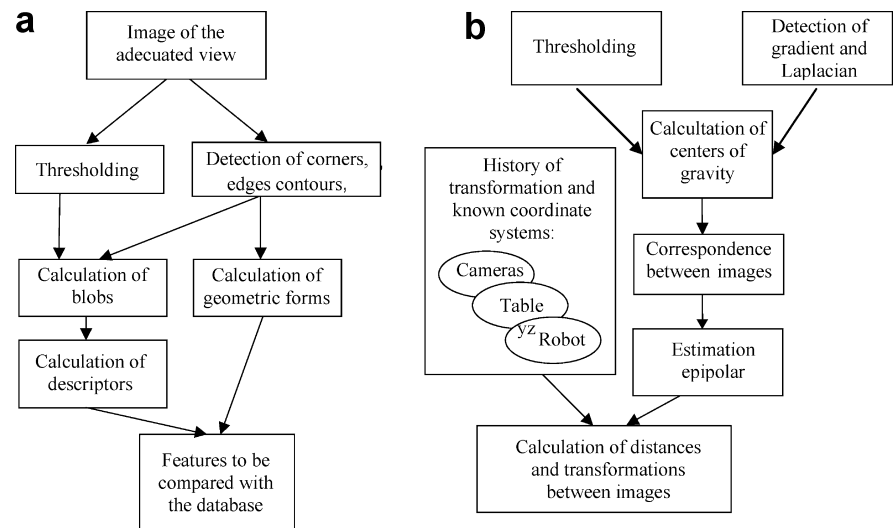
a

Image of the adecuated view

Thresholding

Detection of corners, edges contours,

Calculation of blobs

Calculation of geometric forms

Calculation of descriptors

Features to be compared with the database

b

Thresholding

Detection of gradient and Laplacian

Calcultation of centers of gravity

History of transformation and known coordinate systems:

Cameras

Table

yz Robot

Correspondence between images

Estimation epipolar

Calculation of distances and transformations between images